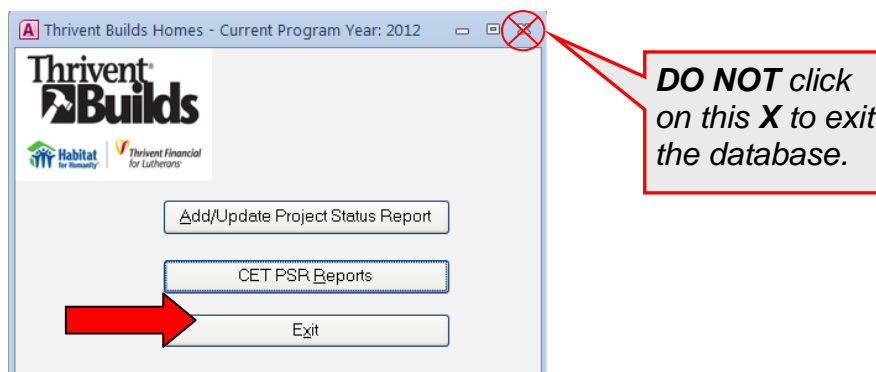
Thrivent Builds Homes - Current Program Year: 2012

Thrivent® Builds

Habitat for Humanity® | Thrivent Financial for Lutherans®

Add/Update Project Status Report

CET PSR Reports

Exit

***DO NOT*** *click on this* ***X*** *to exit the database.*